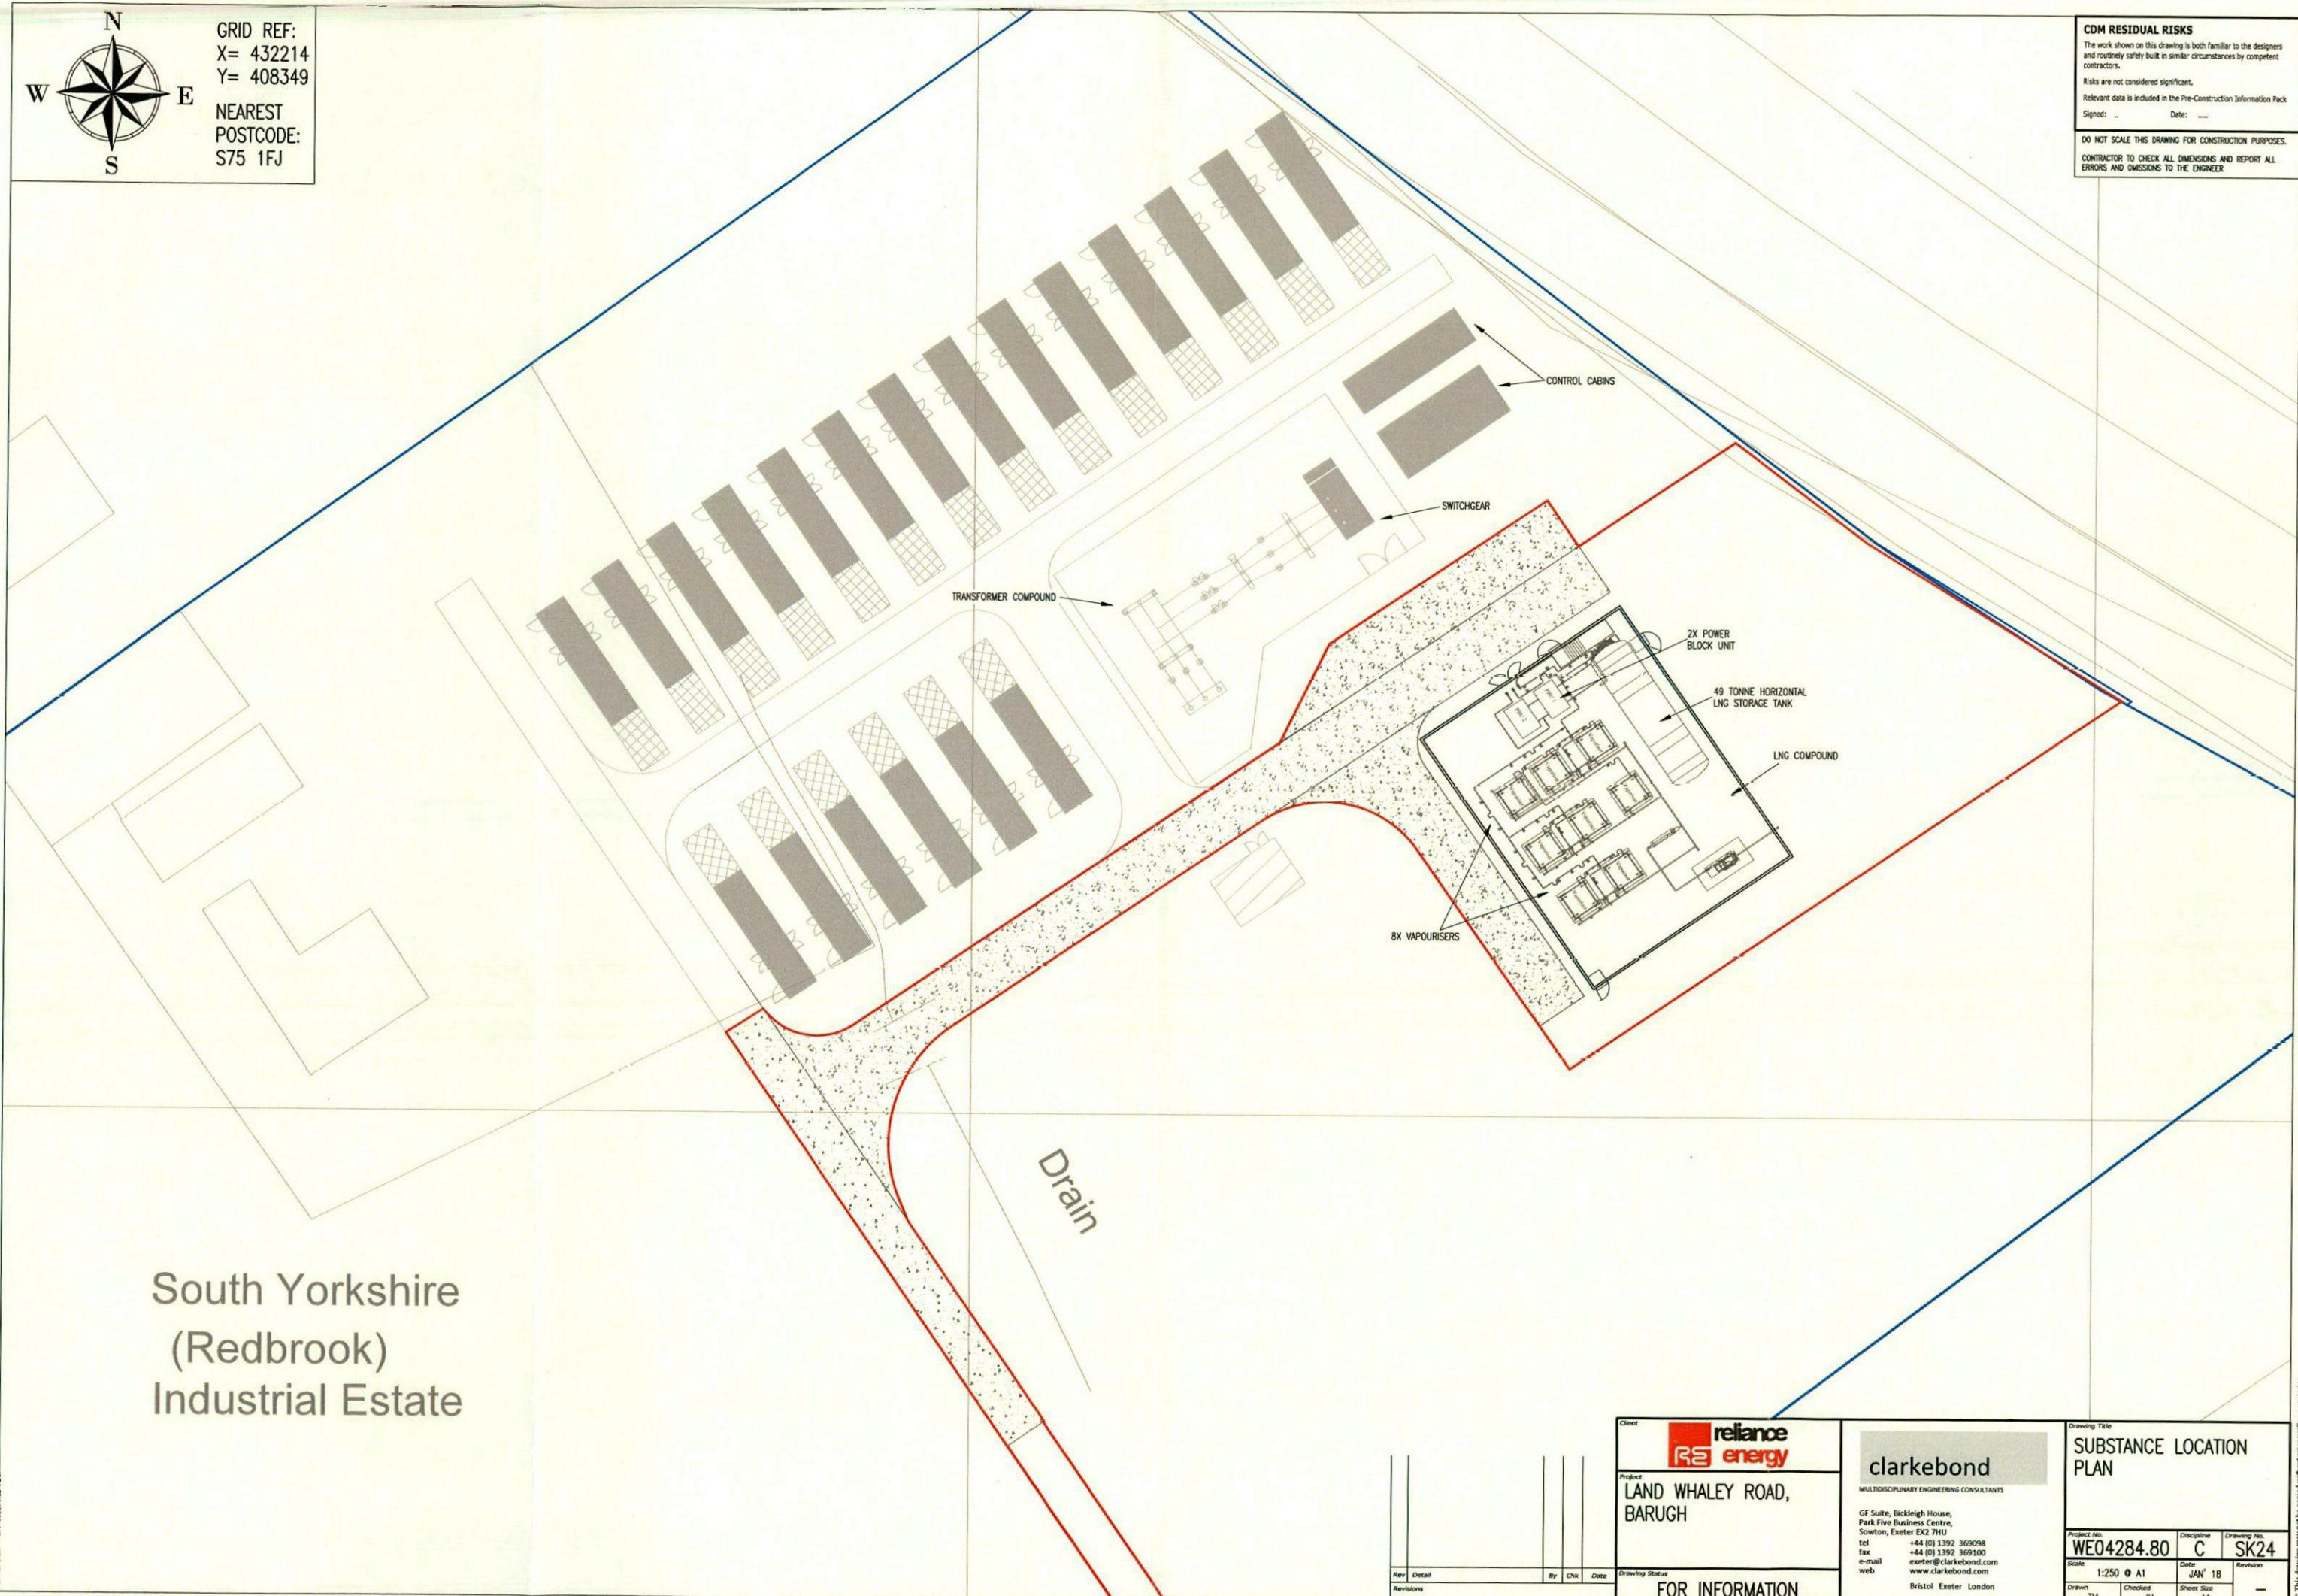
N
W
E
S

GRID REF:
X= 432214
Y= 408349
NEAREST POSTCODE:
S75 1FJ

CDM RESIDUAL RISKS
The work shown on this drawing is both familiar to the designers and routinely safely built in similar circumstances by competent contractors.
Risks are not considered significant.
Relevant data is included in the Pre-Construction Information Pack
Signed: .. Date: ....

DO NOT SCALE THIS DRAWING FOR CONSTRUCTION PURPOSES.
CONTRACTOR TO CHECK ALL DIMENSIONS AND REPORT ALL ERRORS AND OMISSIONS TO THE ENGINEER

CONTROL CABINS
SWITCHGEAR
TRANSFORMER COMPOUND
2X POWER BLOCK UNIT
49 TONNE HORIZONTAL LNG STORAGE TANK
LNG COMPOUND
8X VAPOURISERS

Drain

South Yorkshire
(Redbrook)
Industrial Estate

Client
reliance energy
Project
LAND WHALEY ROAD, BARUGH
Drawing Status
FOR INFORMATION

Rev Detail By Chk Date
Revisions

clarkebond
MULTIDISCIPLINARY ENGINEERING CONSULTANTS
GF Suite, Bickleigh House,
Park Five Business Centre,
Sowton, Exeter EX2 7HU
tel +44 (0) 1392 369098
fax +44 (0) 1392 369100
e-mail exeter@clarkebond.com
web www.clarkebond.com
Bristol Exeter London

Drawing Title
SUBSTANCE LOCATION PLAN
Project No. WE04284.80
Discipline C
Drawing No. SK24
Scale 1:250 @ A1
Date JAN' 18
Revision —
Drawn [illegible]
Checked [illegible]
Sheet Size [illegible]